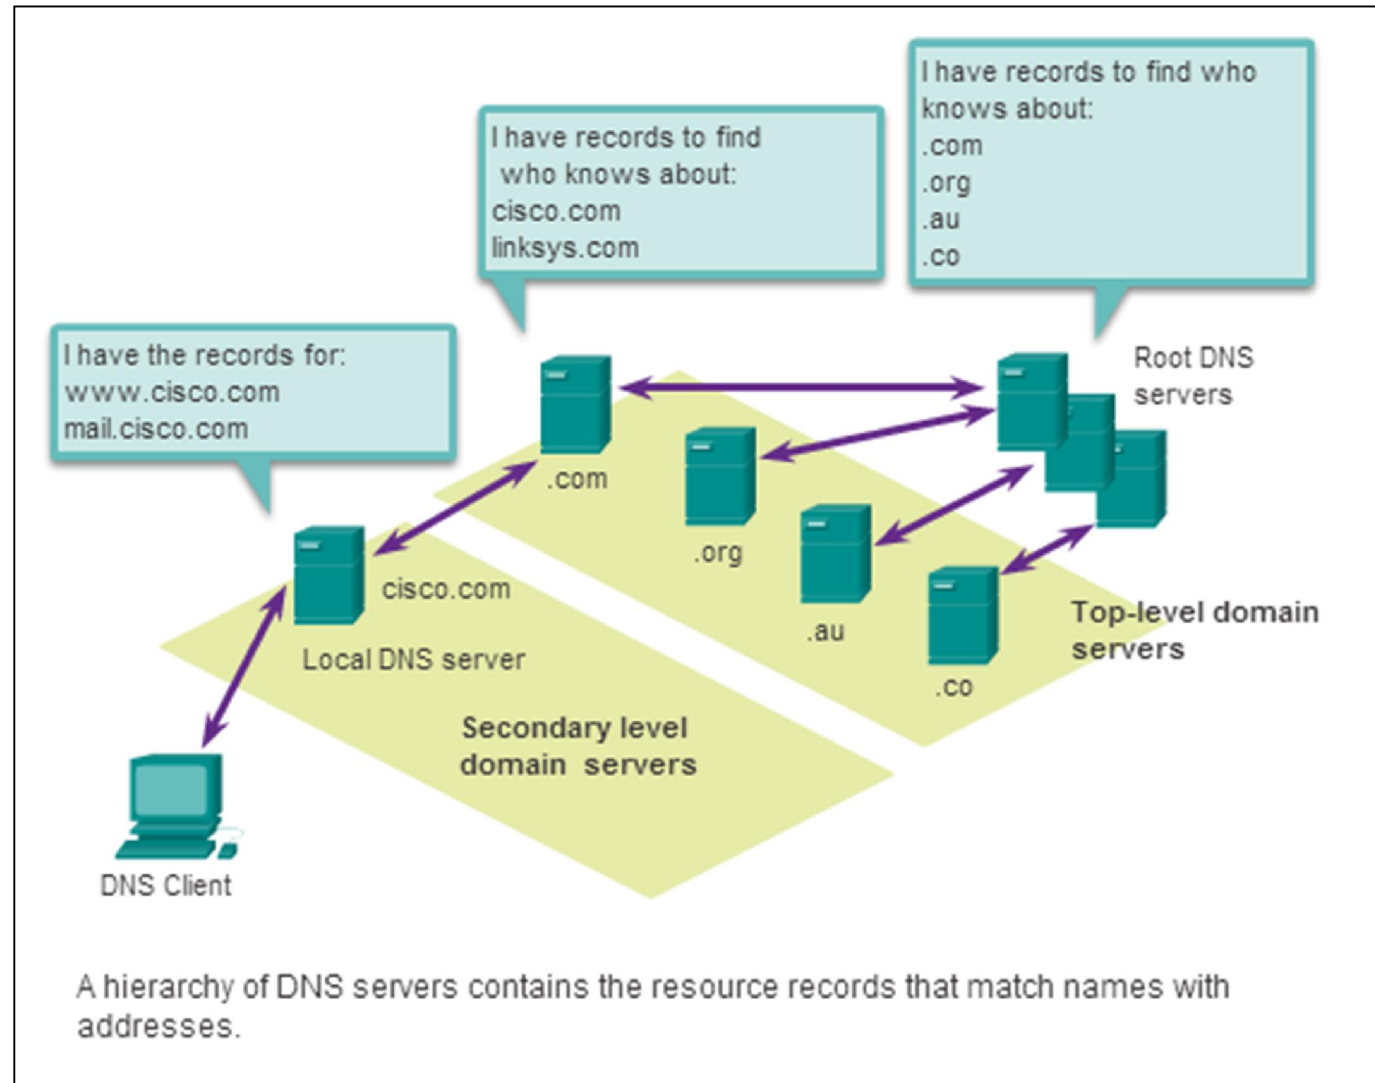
I have records to find who knows about:
.com
.org
.au
.co

I have records to find who knows about:
cisco.com
linksys.com

I have the records for:
www.cisco.com
mail.cisco.com

Root DNS servers

.com

.org

.au

.co

cisco.com

Local DNS server

Top-level domain servers

Secondary level domain servers

DNS Client

A hierarchy of DNS servers contains the resource records that match names with addresses.